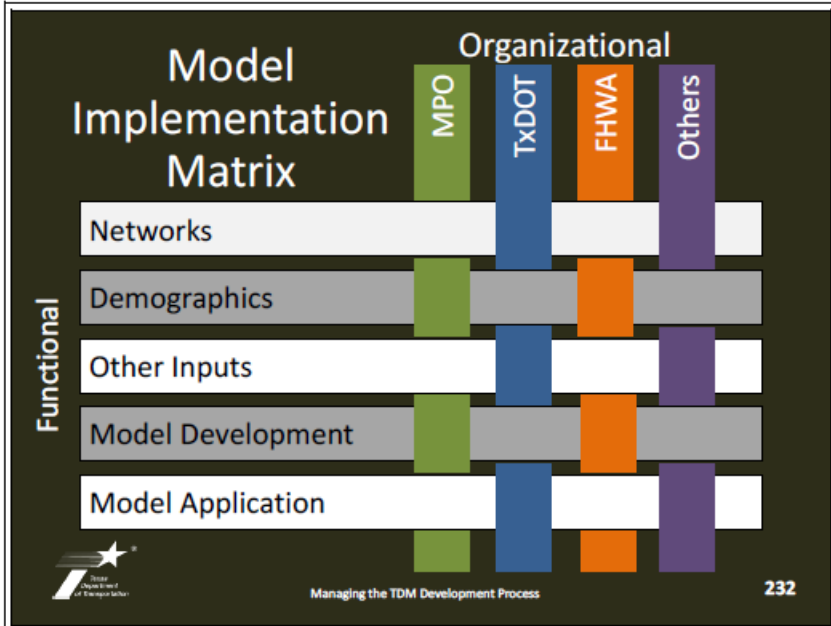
Model Implementation Matrix

Organizational

MPO

TxDOT

FHWA

Others

Functional

Networks

Demographics

Other Inputs

Model Development

Model Application

Texas Department of Transportation

Managing the TDM Development Process

232